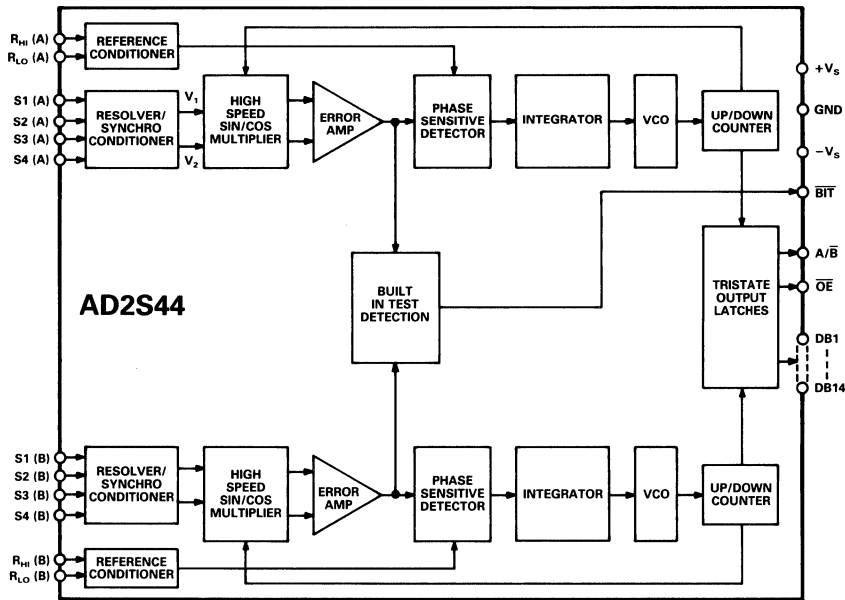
$R_{HI}$ (A)
$R_{LO}$ (A)
REFERENCE CONDITIONER
S1 (A)
S2 (A)
S3 (A)
S4 (A)
RESOLVER/ SYNCHRO CONDITIONER
$V_1$
$V_2$
HIGH SPEED SIN/COS MULTIPLIER
ERROR AMP
PHASE SENSITIVE DETECTOR
INTEGRATOR
VCO
UP/DOWN COUNTER
$+V_S$
GND
$-V_S$
$\overline{BIT}$
AD2S44
BUILT IN TEST DETECTION
TRISTATE OUTPUT LATCHES
$A/\overline{B}$
$\overline{OE}$
DB1
DB14
S1 (B)
S2 (B)
S3 (B)
S4 (B)
RESOLVER/ SYNCHRO CONDITIONER
HIGH SPEED SIN/COS MULTIPLIER
ERROR AMP
PHASE SENSITIVE DETECTOR
INTEGRATOR
VCO
UP/DOWN COUNTER
$R_{HI}$ (B)
$R_{LO}$ (B)
REFERENCE CONDITIONER